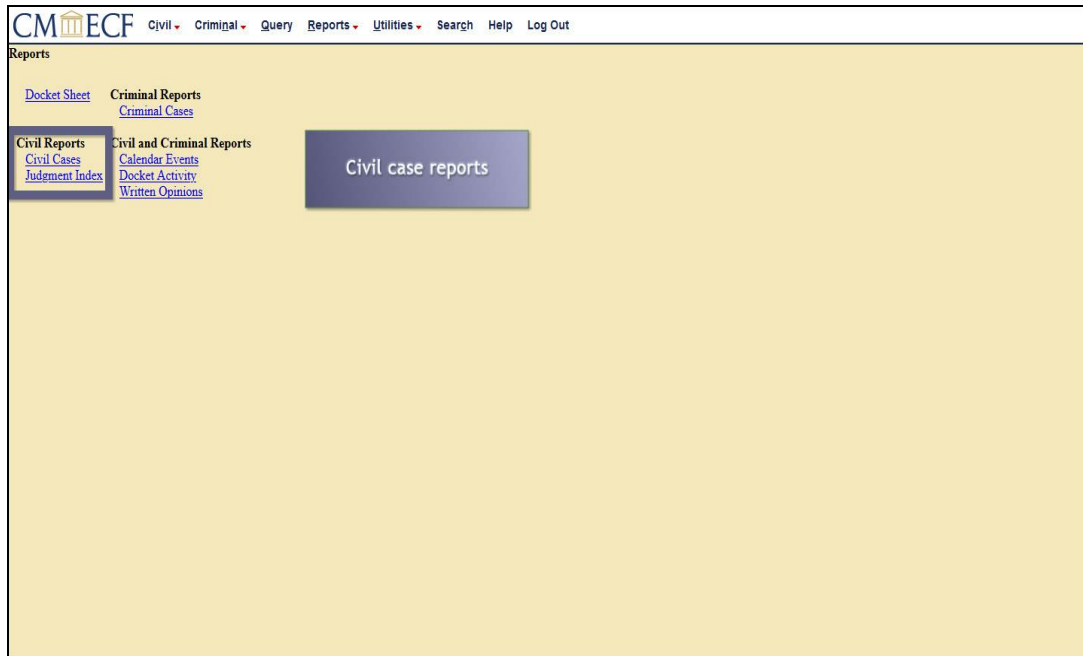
CM ECF Civil Criminal Query Reports Utilities Search Help Log Out

Reports

Docket Sheet

Criminal Reports
Criminal Cases

Civil Reports
Civil Cases
Judgment Index

Civil and Criminal Reports
Calendar Events
Docket Activity
Written Opinions

Civil case reports